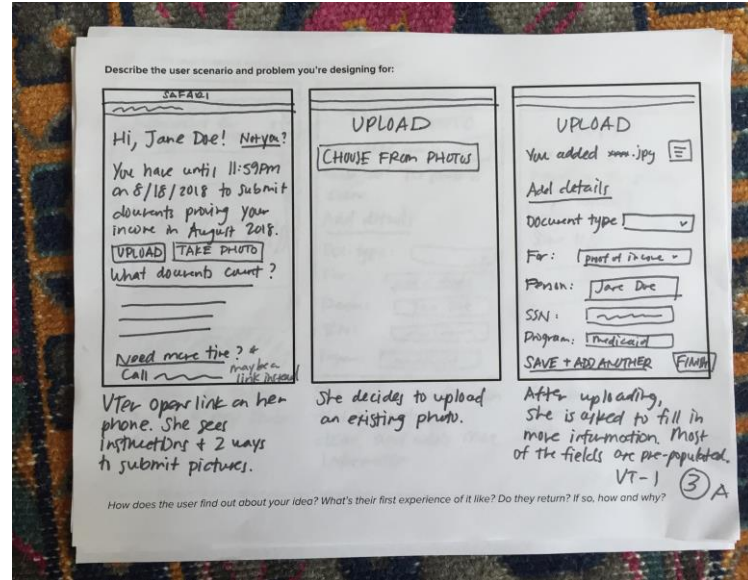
Describe the user scenario and problem you're designing for:

SAFARI

Hi, Jane Doe! Not you?

You have until 11:59pm on 8/18/2018 to submit documents proving your income in August 2018.

UPLOAD TAKE PHOTO

What documents count?

Need more time? + Call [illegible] maybe a link instead

VTer opens link on her phone. She sees instructions + 2 ways to submit pictures.

UPLOAD

CHOOSE FROM PHOTOS

She decides to upload an existing photo.

UPLOAD

You added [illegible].jpg

Add details

Document type

For: proof of income

Person: Jane Doe

SSN:

Program: Medicaid

SAVE + ADD ANOTHER FINISH

After uploading, she is asked to fill in more information. Most of the fields are pre-populated.

VT-1

3 A

How does the user find out about your idea? What's their first experience of it like? Do they return? If so, how and why?